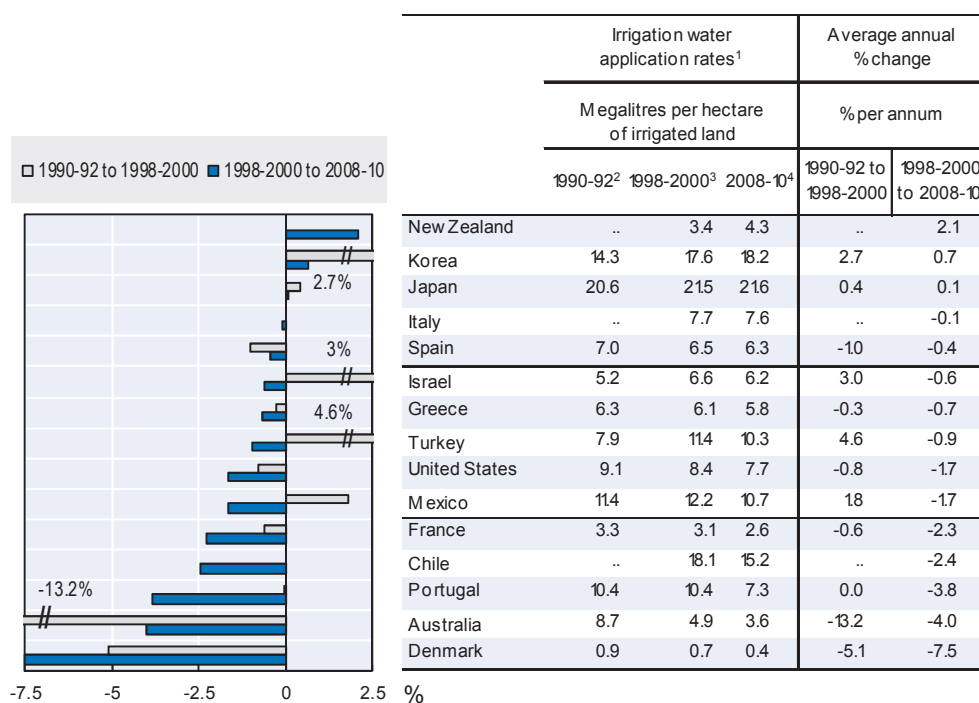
□ 1990-92 to 1998-2000 ■ 1998-2000 to 2008-10

2.7%

3%

4.6%

-13.2%

-7.5 -5 -2.5 0 2.5 %

| | Irrigation water application rates$^1$ | | | Average annual % change | |
|---|---|---|---|---|---|
| | Megalitres per hectare of irrigated land | | | % per annum | |
| | 1990-92$^2$ | 1998-2000$^3$ | 2008-10$^4$ | 1990-92 to 1998-2000 | 1998-2000 to 2008-10 |
| New Zealand | .. | 3.4 | 4.3 | .. | 2.1 |
| Korea | 14.3 | 17.6 | 18.2 | 2.7 | 0.7 |
| Japan | 20.6 | 21.5 | 21.6 | 0.4 | 0.1 |
| Italy | .. | 7.7 | 7.6 | .. | -0.1 |
| Spain | 7.0 | 6.5 | 6.3 | -1.0 | -0.4 |
| Israel | 5.2 | 6.6 | 6.2 | 3.0 | -0.6 |
| Greece | 6.3 | 6.1 | 5.8 | -0.3 | -0.7 |
| Turkey | 7.9 | 11.4 | 10.3 | 4.6 | -0.9 |
| United States | 9.1 | 8.4 | 7.7 | -0.8 | -1.7 |
| Mexico | 11.4 | 12.2 | 10.7 | 1.8 | -1.7 |
| France | 3.3 | 3.1 | 2.6 | -0.6 | -2.3 |
| Chile | .. | 18.1 | 15.2 | .. | -2.4 |
| Portugal | 10.4 | 10.4 | 7.3 | 0.0 | -3.8 |
| Australia | 8.7 | 4.9 | 3.6 | -13.2 | -4.0 |
| Denmark | 0.9 | 0.7 | 0.4 | -5.1 | -7.5 |